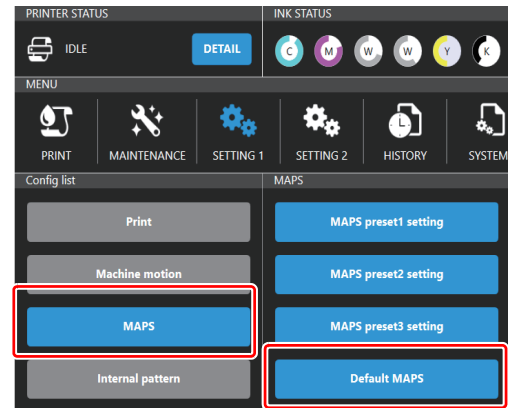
PRINTER STATUS

IDLE

DETAIL

INK STATUS

C M W W Y K

MENU

PRINT

MAINTENANCE

SETTING 1

SETTING 2

HISTORY

SYSTEM

Config list

Print

Machine motion

MAPS

Internal pattern

MAPS

MAPS preset1 setting

MAPS preset2 setting

MAPS preset3 setting

Default MAPS